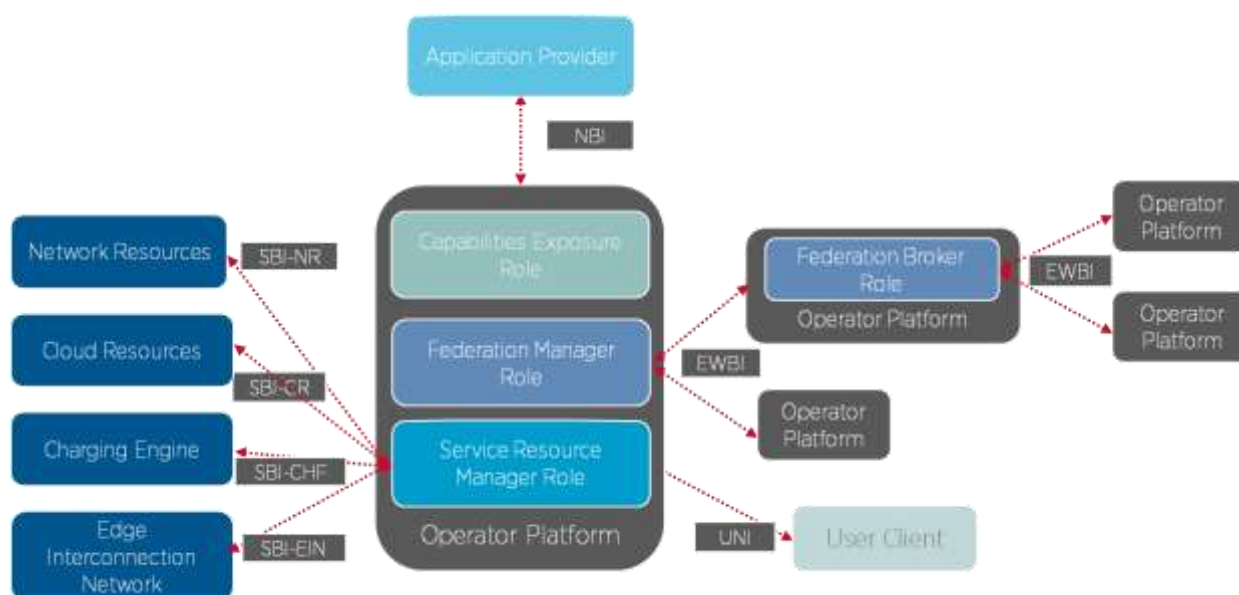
Application Provider

NBI

Network Resources

SBI-NR

Cloud Resources

SBI-CR

Charging Engine

SBI-CHF

Edge Interconnection Network

SBI-EIN

Capabilities Exposure Role

Federation Manager Role

Service Resource Manager Role

Operator Platform

Federation Broker Role

Operator Platform

EWBI

Operator Platform

Operator Platform

EWBI

Operator Platform

UNI

User Client